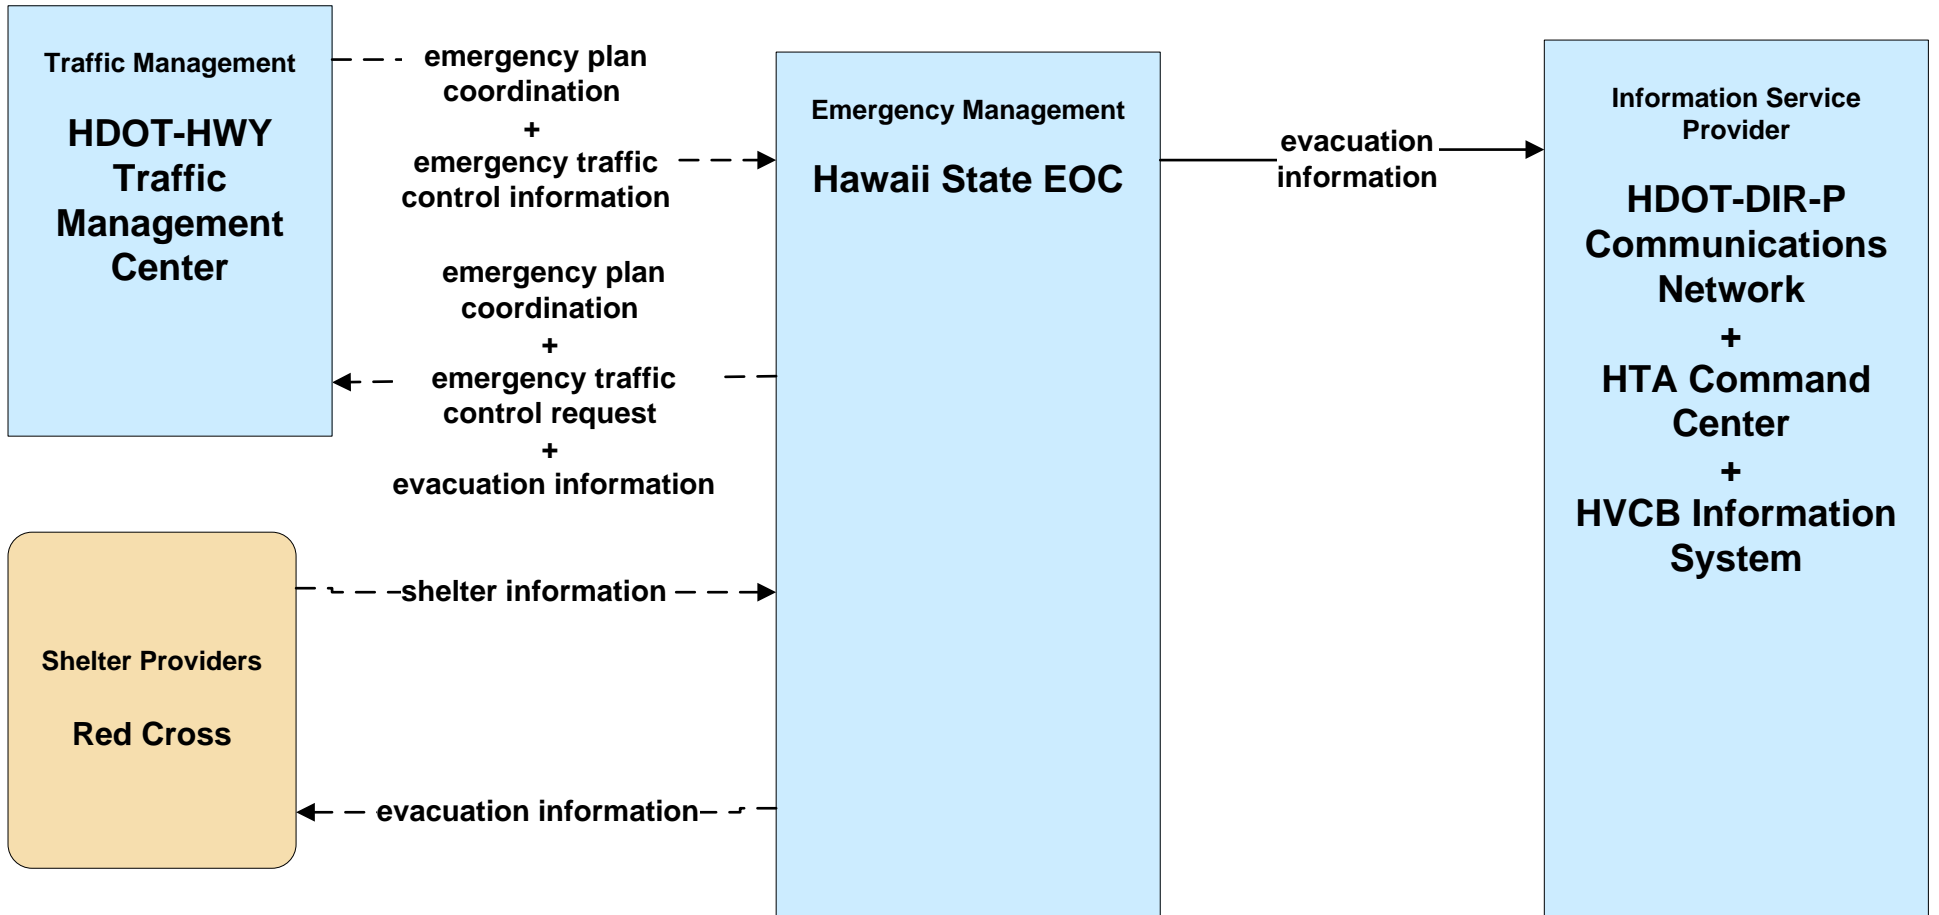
Traffic Management

HDOT-HWY Traffic Management Center

emergency plan coordination
+
emergency traffic control information

emergency plan coordination
+
emergency traffic control request
+
evacuation information

Emergency Management

Hawaii State EOC

evacuation information

Information Service Provider

HDOT-DIR-P Communications Network
+
HTA Command Center
+
HVCB Information System

Shelter Providers

Red Cross

shelter information

evacuation information